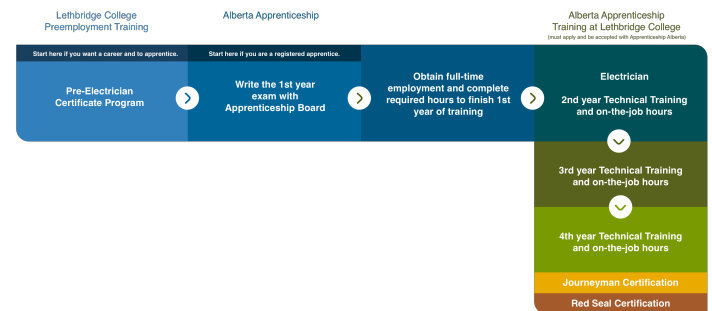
Lethbridge College Preemployment Training

Alberta Apprenticeship

Alberta Apprenticeship Training at Lethbridge College
(must apply and be accepted with Apprenticeship Alberta)

Start here if you want a career and to apprentice.

Pre-Electrician Certificate Program

Start here if you are a registered apprentice.

Write the 1st year exam with Apprenticeship Board

Obtain full-time employment and complete required hours to finish 1st year of training

Electrician

2nd year Technical Training and on-the-job hours

3rd year Technical Training and on-the-job hours

4th year Technical Training and on-the-job hours

Journeyman Certification

Red Seal Certification